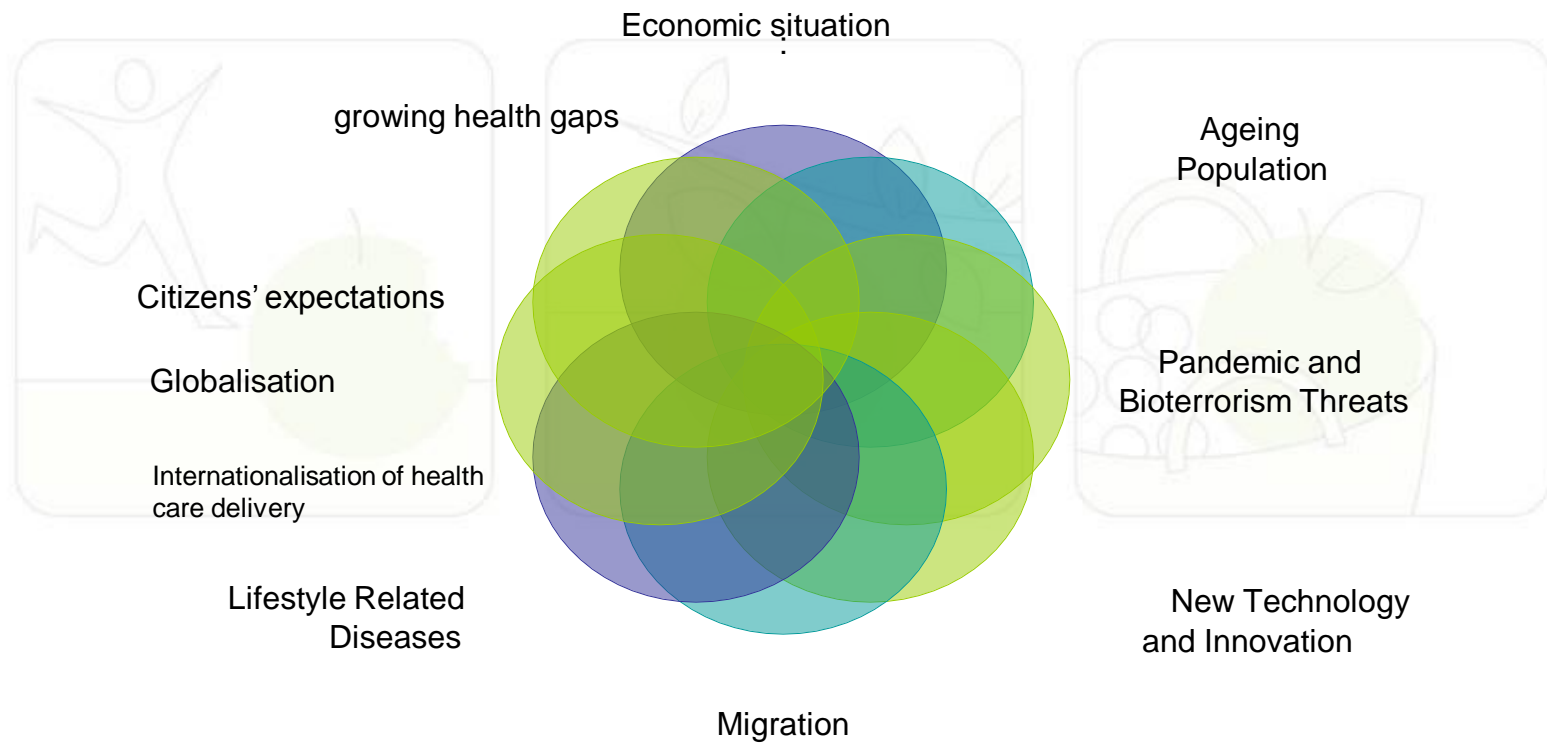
Economic situation

growing health gaps

Ageing Population

Citizens' expectations

Globalisation

Pandemic and Bioterrorism Threats

Internationalisation of health care delivery

Lifestyle Related Diseases

New Technology and Innovation

Migration